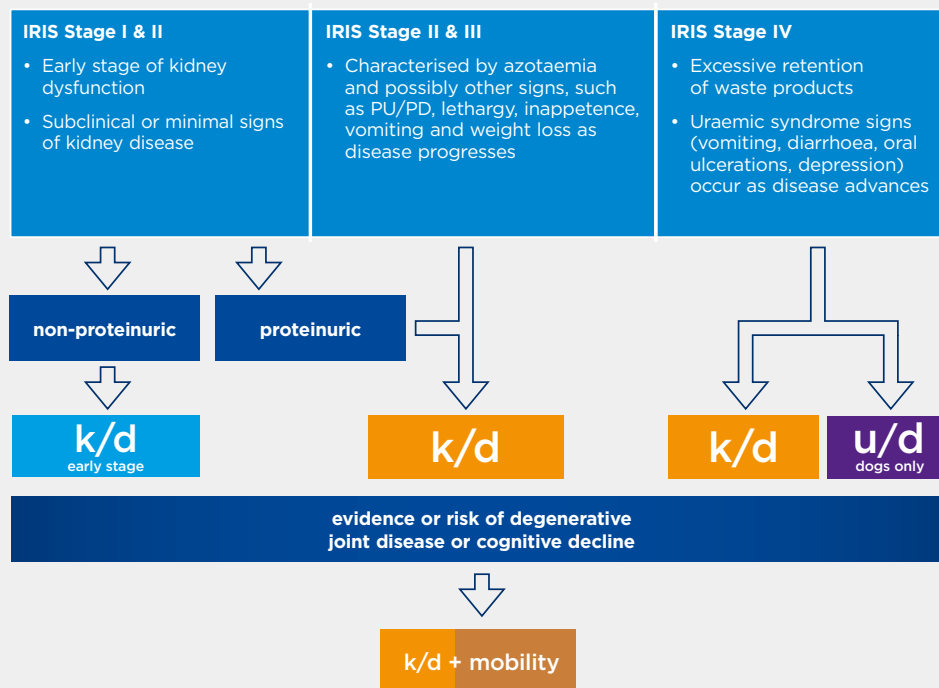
IRIS Stage I & II

• Early stage of kidney dysfunction

• Subclinical or minimal signs of kidney disease

IRIS Stage II & III

• Characterised by azotaemia and possibly other signs, such as PU/PD, lethargy, inappetence, vomiting and weight loss as disease progresses

IRIS Stage IV

• Excessive retention of waste products

• Uraemic syndrome signs (vomiting, diarrhoea, oral ulcerations, depression) occur as disease advances

non-proteinuric

proteinuric

k/d
early stage

k/d

k/d

u/d
dogs only

evidence or risk of degenerative joint disease or cognitive decline

k/d + mobility